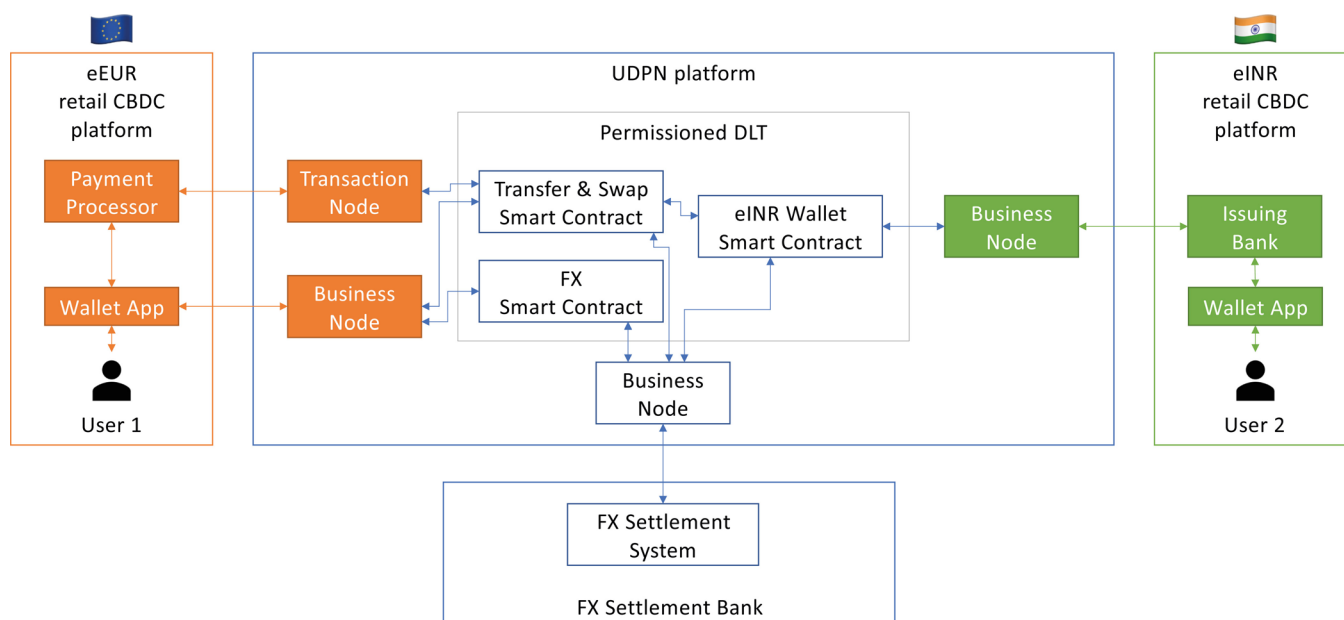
eEUR retail CBDC platform

Payment Processor

Wallet App

User 1

UDPN platform

Permissioned DLT

Transaction Node

Business Node

Transfer & Swap Smart Contract

FX Smart Contract

eINR Wallet Smart Contract

Business Node

Business Node

eINR retail CBDC platform

Issuing Bank

Wallet App

User 2

FX Settlement System

FX Settlement Bank